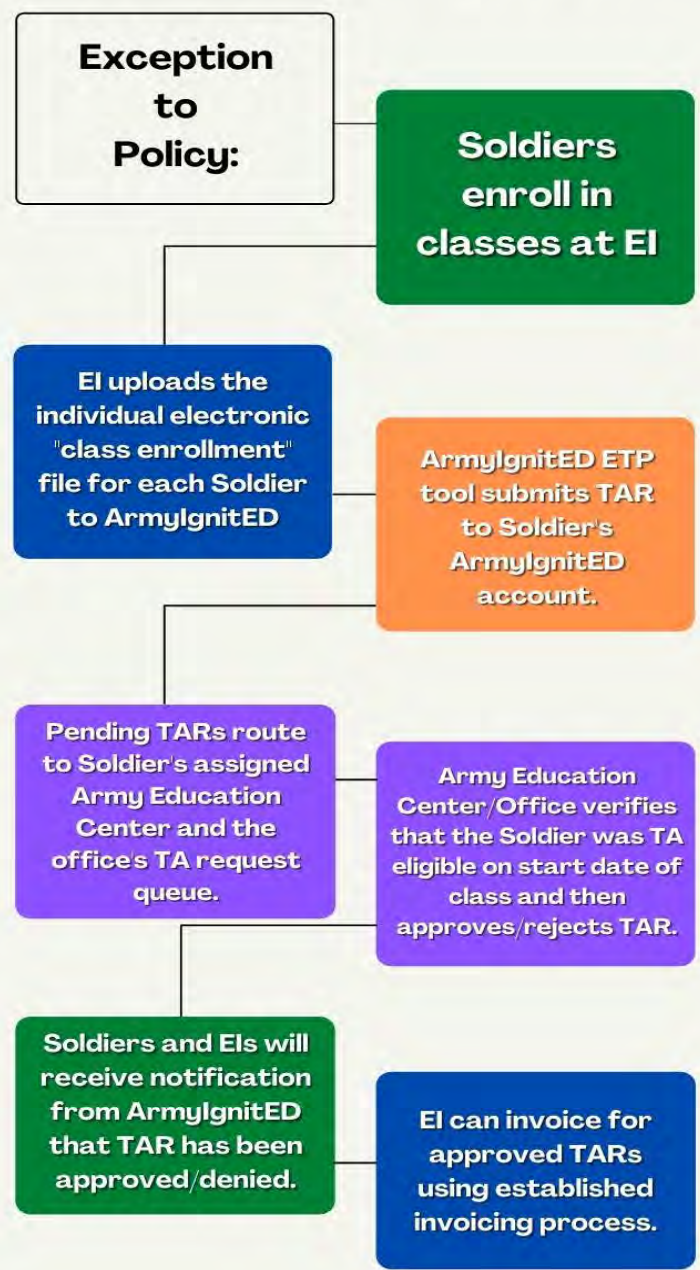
Exception to Policy:

Soldiers enroll in classes at EI

EI uploads the individual electronic "class enrollment" file for each Soldier to ArmyIgnitED

ArmyIgnitED ETP tool submits TAR to Soldier's ArmyIgnitED account.

Pending TARs route to Soldier's assigned Army Education Center and the office's TA request queue.

Army Education Center/Office verifies that the Soldier was TA eligible on start date of class and then approves/rejects TAR.

Soldiers and EIs will receive notification from ArmyIgnitED that TAR has been approved/denied.

EI can invoice for approved TARs using established invoicing process.